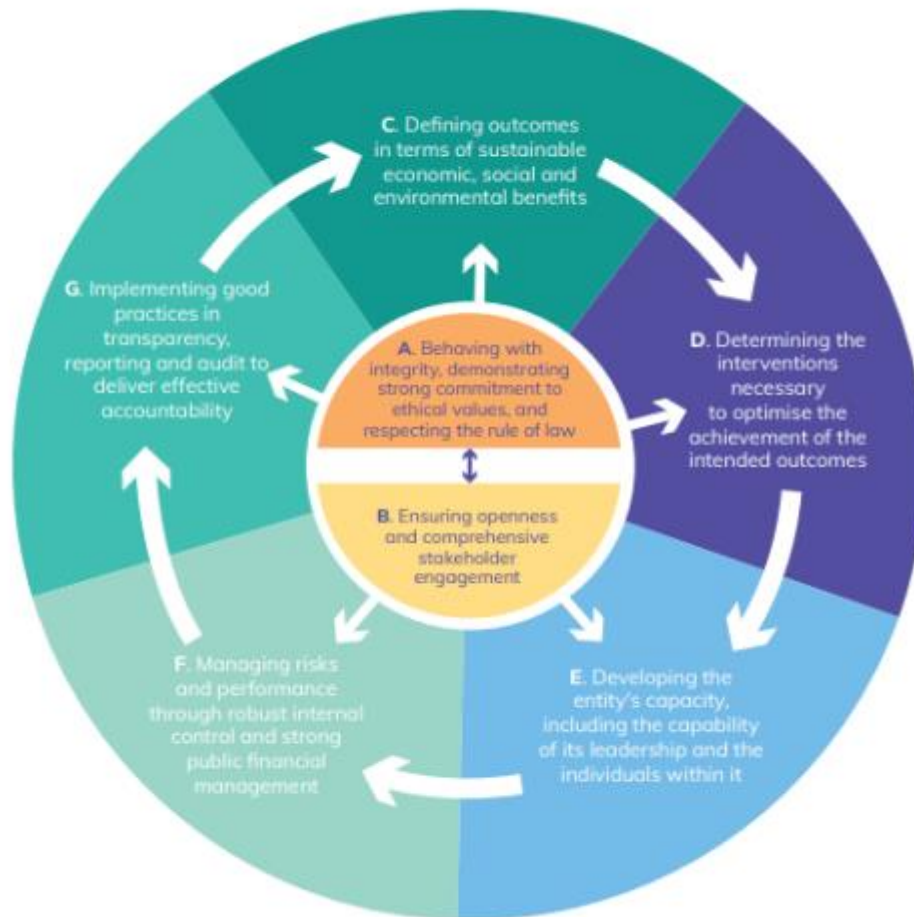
C. Defining outcomes in terms of sustainable economic, social and environmental benefits

G. Implementing good practices in transparency, reporting and audit to deliver effective accountability

A. Behaving with integrity, demonstrating strong commitment to ethical values, and respecting the rule of law

B. Ensuring openness and comprehensive stakeholder engagement

D. Determining the interventions necessary to optimise the achievement of the intended outcomes

F. Managing risks and performance through robust internal control and strong public financial management

E. Developing the entity's capacity, including the capability of its leadership and the individuals within it